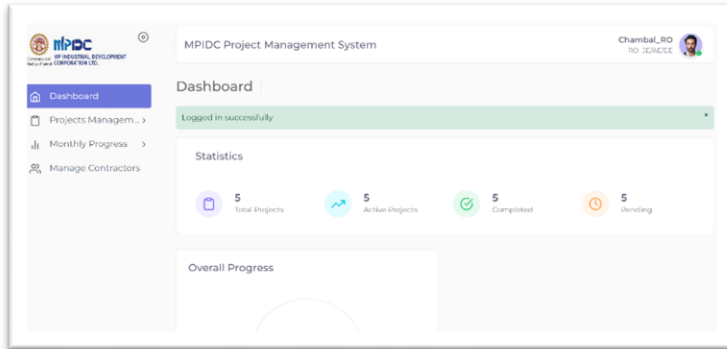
MPIDC
MP INDUSTRIAL DEVELOPMENT CORPORATION LTD.

Dashboard
Projects Managem...
Monthly Progress
Manage Contractors

MPIDC Project Management System

Chambal_RO
RO JE/AE/EE

Dashboard

Logged in successfully

×

Statistics

5
Total Projects

5
Active Projects

5
Completed

5
Pending

Overall Progress